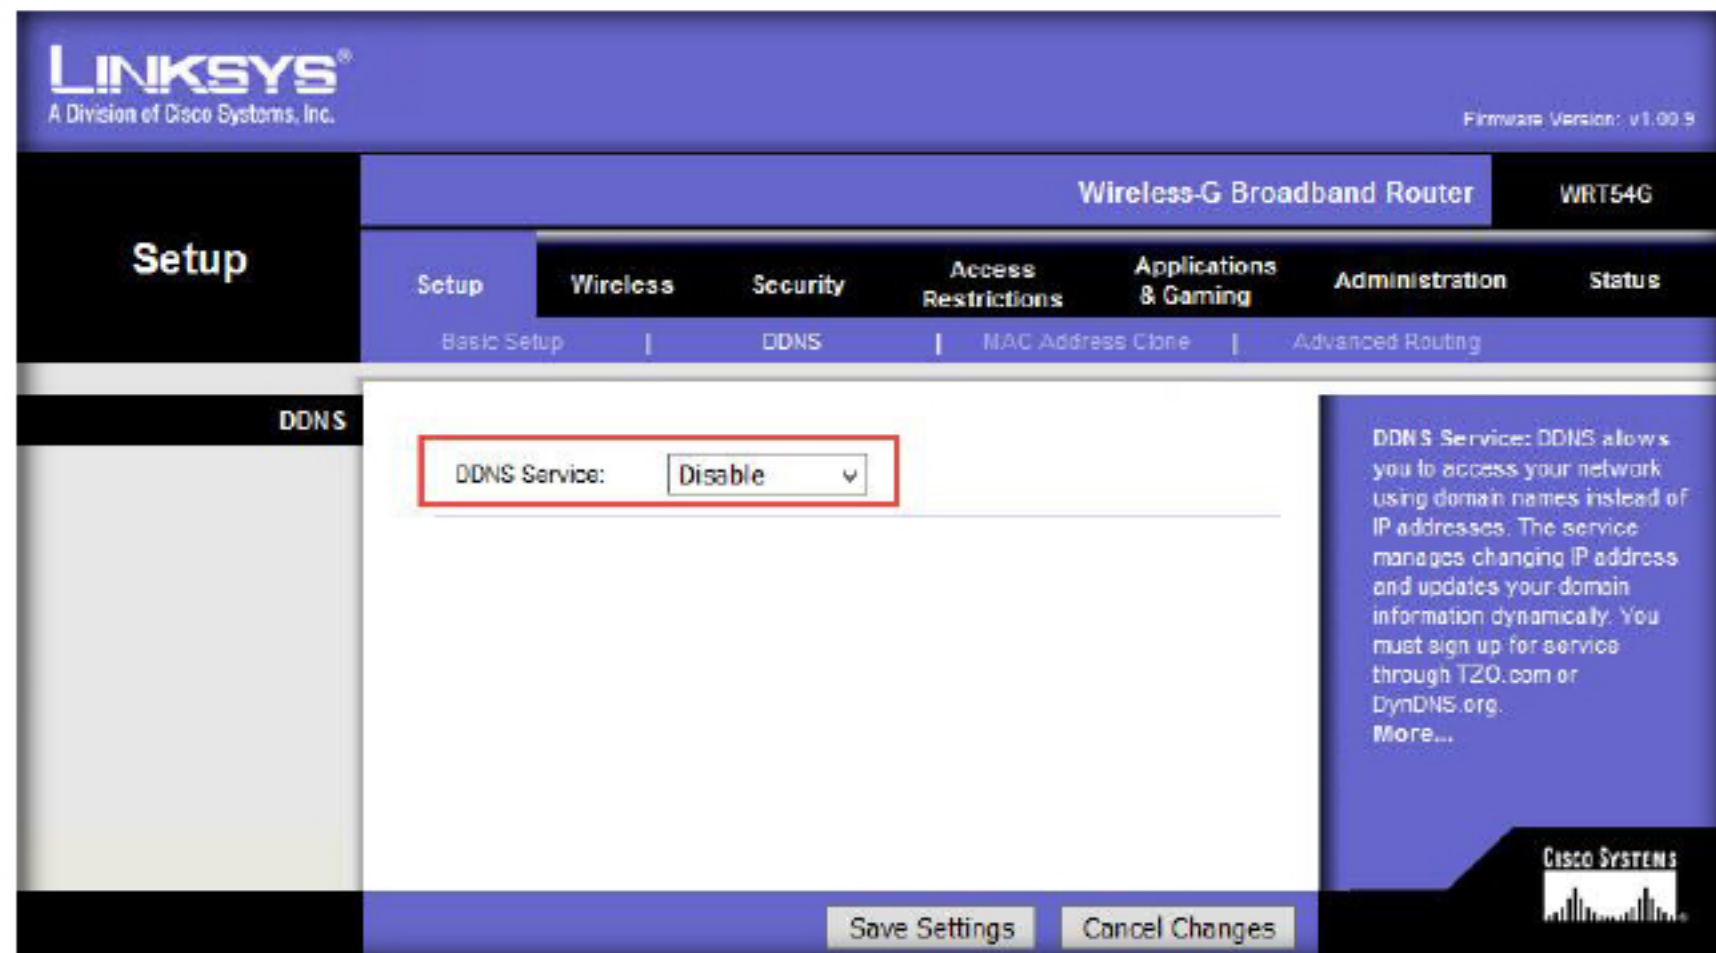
LINKSYS®
A Division of Cisco Systems, Inc.

Firmware Version: v1.00.9

Setup

Wireless-G Broadband Router

WRT54G

Setup | Wireless | Security | Access Restrictions | Applications & Gaming | Administration | Status

Basic Setup | DDNS | MAC Address Clone | Advanced Routing

DDNS

DDNS Service: Disable

DDNS Service: DDNS allows you to access your network using domain names instead of IP addresses. The service manages changing IP address and updates your domain information dynamically. You must sign up for service through TZO.com or DynDNS.org.
More...

Cisco Systems

Save Settings | Cancel Changes